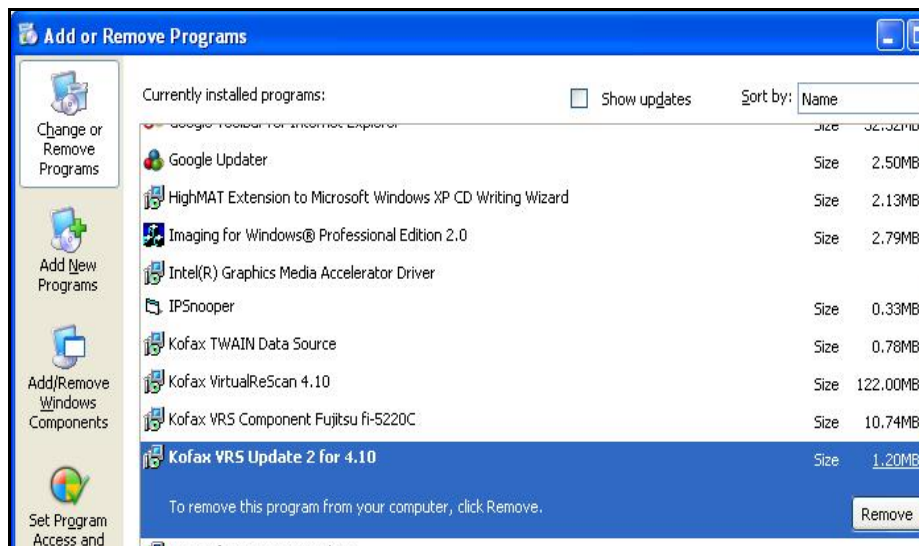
Add or Remove Programs

Change or Remove Programs

Add New Programs

Add/Remove Windows Components

Set Program Access and

Currently installed programs:

Show updates

Sort by: Name

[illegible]

Google Updater Size 2.50MB

HighMAT Extension to Microsoft Windows XP CD Writing Wizard Size 2.13MB

Imaging for Windows® Professional Edition 2.0 Size 2.79MB

Intel(R) Graphics Media Accelerator Driver

IPSnooper Size 0.33MB

Kofax TWAIN Data Source Size 0.78MB

Kofax VirtualReScan 4.10 Size 122.00MB

Kofax VRS Component Fujitsu fi-5220C Size 10.74MB

Kofax VRS Update 2 for 4.10 Size 1.20MB

To remove this program from your computer, click Remove.

Remove